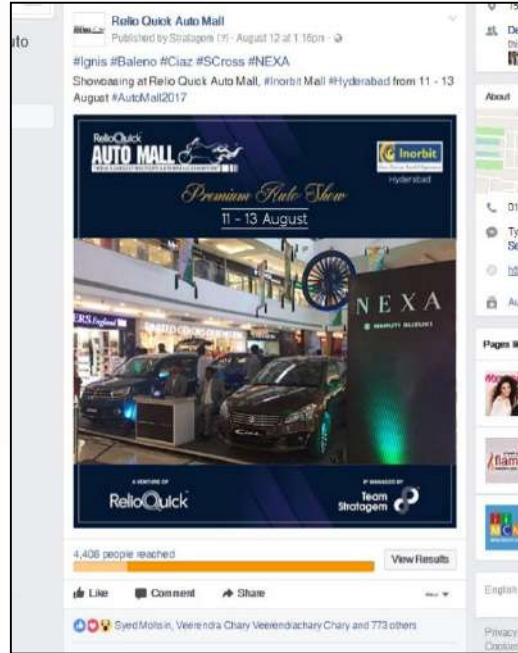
uto

Relio Quick Auto Mall
Published by Stratagem [?] · August 12 at 1:16pm ·

#Ignis #Baleno #Ciaz #SCross #NEXA
Showcasing at Relio Quick Auto Mall, #Inorbit Mall #Hyderabad from 11 - 13 August #AutoMall2017

RelioQuick AUTO MALL
Inorbit
Hyderabad
Premium Auto Show
11 - 13 August
NEXA
MARUTI SUZUKI
A VENTURE OF
RelioQuick
MANAGED BY
Team Stratagem

4,408 people reached
View Results

Like Comment Share

Syed Mohsin, Veerendra Chary Veerendrachary Chary and 773 others

About
Pages
English
Privacy
Cookies